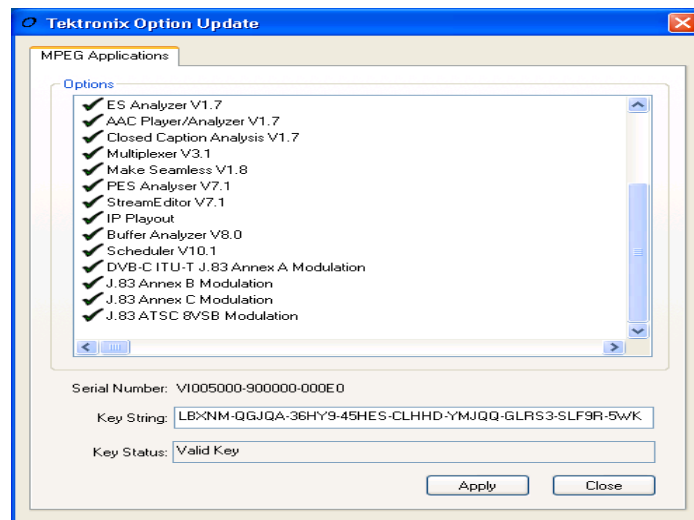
Tektronix Option Update

MPEG Applications

Options

ES Analyzer V1.7
AAC Player/Analyzer V1.7
Closed Caption Analysis V1.7
Multiplexer V3.1
Make Seamless V1.8
PES Analyser V7.1
StreamEditor V7.1
IP Playout
Buffer Analyzer V8.0
Scheduler V10.1
DVB-C ITU-T J.83 Annex A Modulation
J.83 Annex B Modulation
J.83 Annex C Modulation
J.83 ATSC 8VSB Modulation

Serial Number: VI005000-900000-000E0

Key String: LBXNM-QGJQA-36HY9-45HES-CLHHD-YMJQQ-GLRS3-SLF9R-5WK

Key Status: Valid Key

Apply

Close